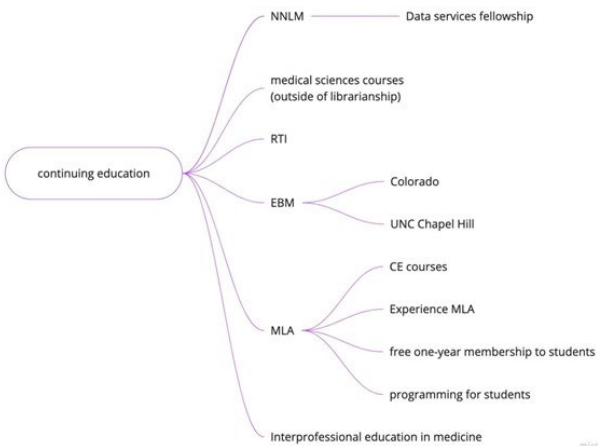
continuing education

NNLM

Data services fellowship

medical sciences courses (outside of librarianship)

RTI

EBM

Colorado

UNC Chapel Hill

MLA

CE courses

Experience MLA

free one-year membership to students

programming for students

Interprofessional education in medicine